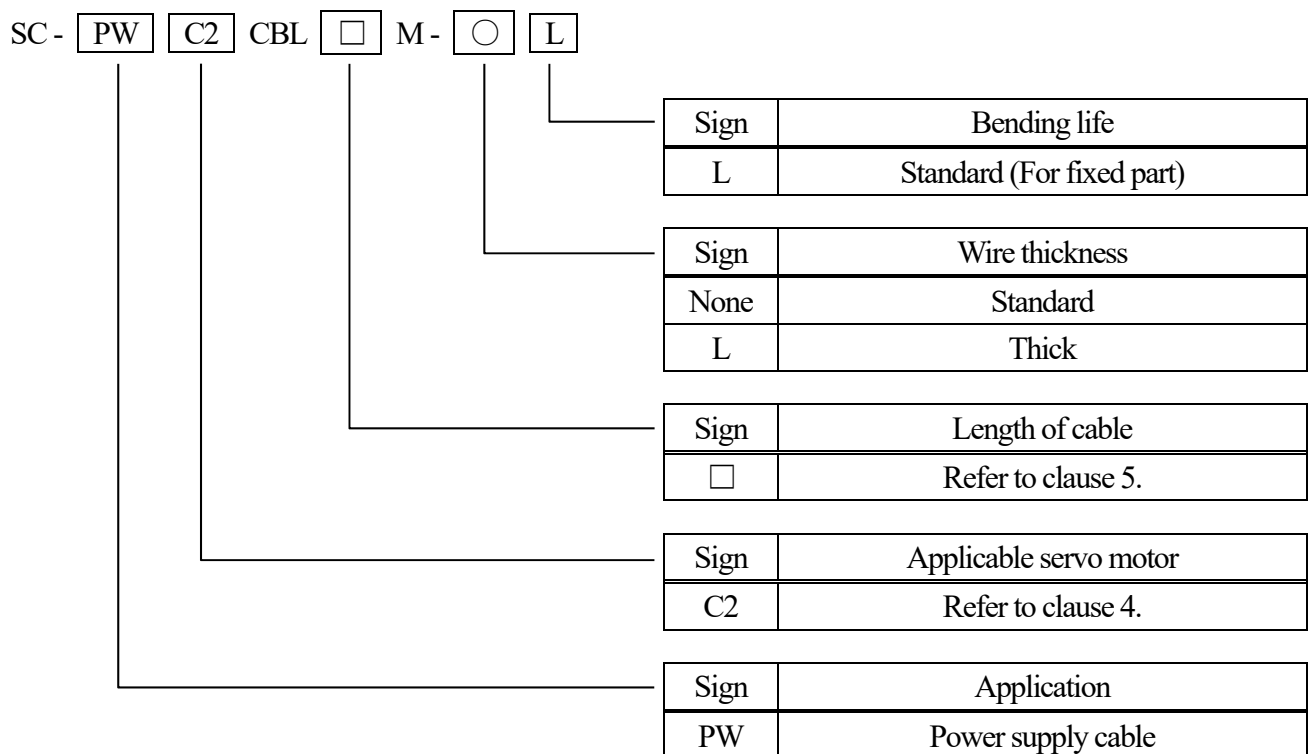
SC - PW C2 CBL □ M - ○ L

| Sign | Bending life |
|---|---|
| L | Standard (For fixed part) |

| Sign | Wire thickness |
|---|---|
| None | Standard |
| L | Thick |

| Sign | Length of cable |
|---|---|
| □ | Refer to clause 5. |

| Sign | Applicable servo motor |
|---|---|
| C2 | Refer to clause 4. |

| Sign | Application |
|---|---|
| PW | Power supply cable |